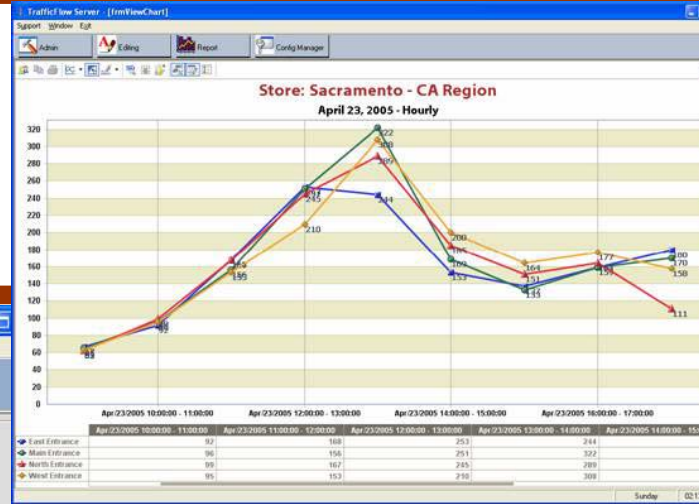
TrafficFlow Server - [frmViewChart]

Support Window Exit

Admin Editing Report Config Manager

Store: Sacramento - CA Region

April 23, 2005 - Hourly

320
300
280
260
240
220
200
180
160
140
120
100
80
60
40
20
0

322
308
289
244
245
210
200
185
164
151
177
180
170
158
111
169
155
133
153

Apr/23/2005 10:00:00 - 11:00:00
Apr/23/2005 12:00:00 - 13:00:00
Apr/23/2005 14:00:00 - 15:00:00
Apr/23/2005 16:00:00 - 17:00:00

| | Apr/23/2005 10:00:00 - 11:00:00 | Apr/23/2005 11:00:00 - 12:00:00 | Apr/23/2005 12:00:00 - 13:00:00 | Apr/23/2005 13:00:00 - 14:00:00 | Apr/23/2005 14:00:00 - 15 |
|---|---|---|---|---|---|
| East Entrance | 92 | 168 | 253 | 244 | |
| Main Entrance | 96 | 156 | 251 | 322 | |
| North Entrance | 99 | 167 | 245 | 289 | |
| West Entrance | 95 | 153 | 210 | 308 | |

Sunday 02: